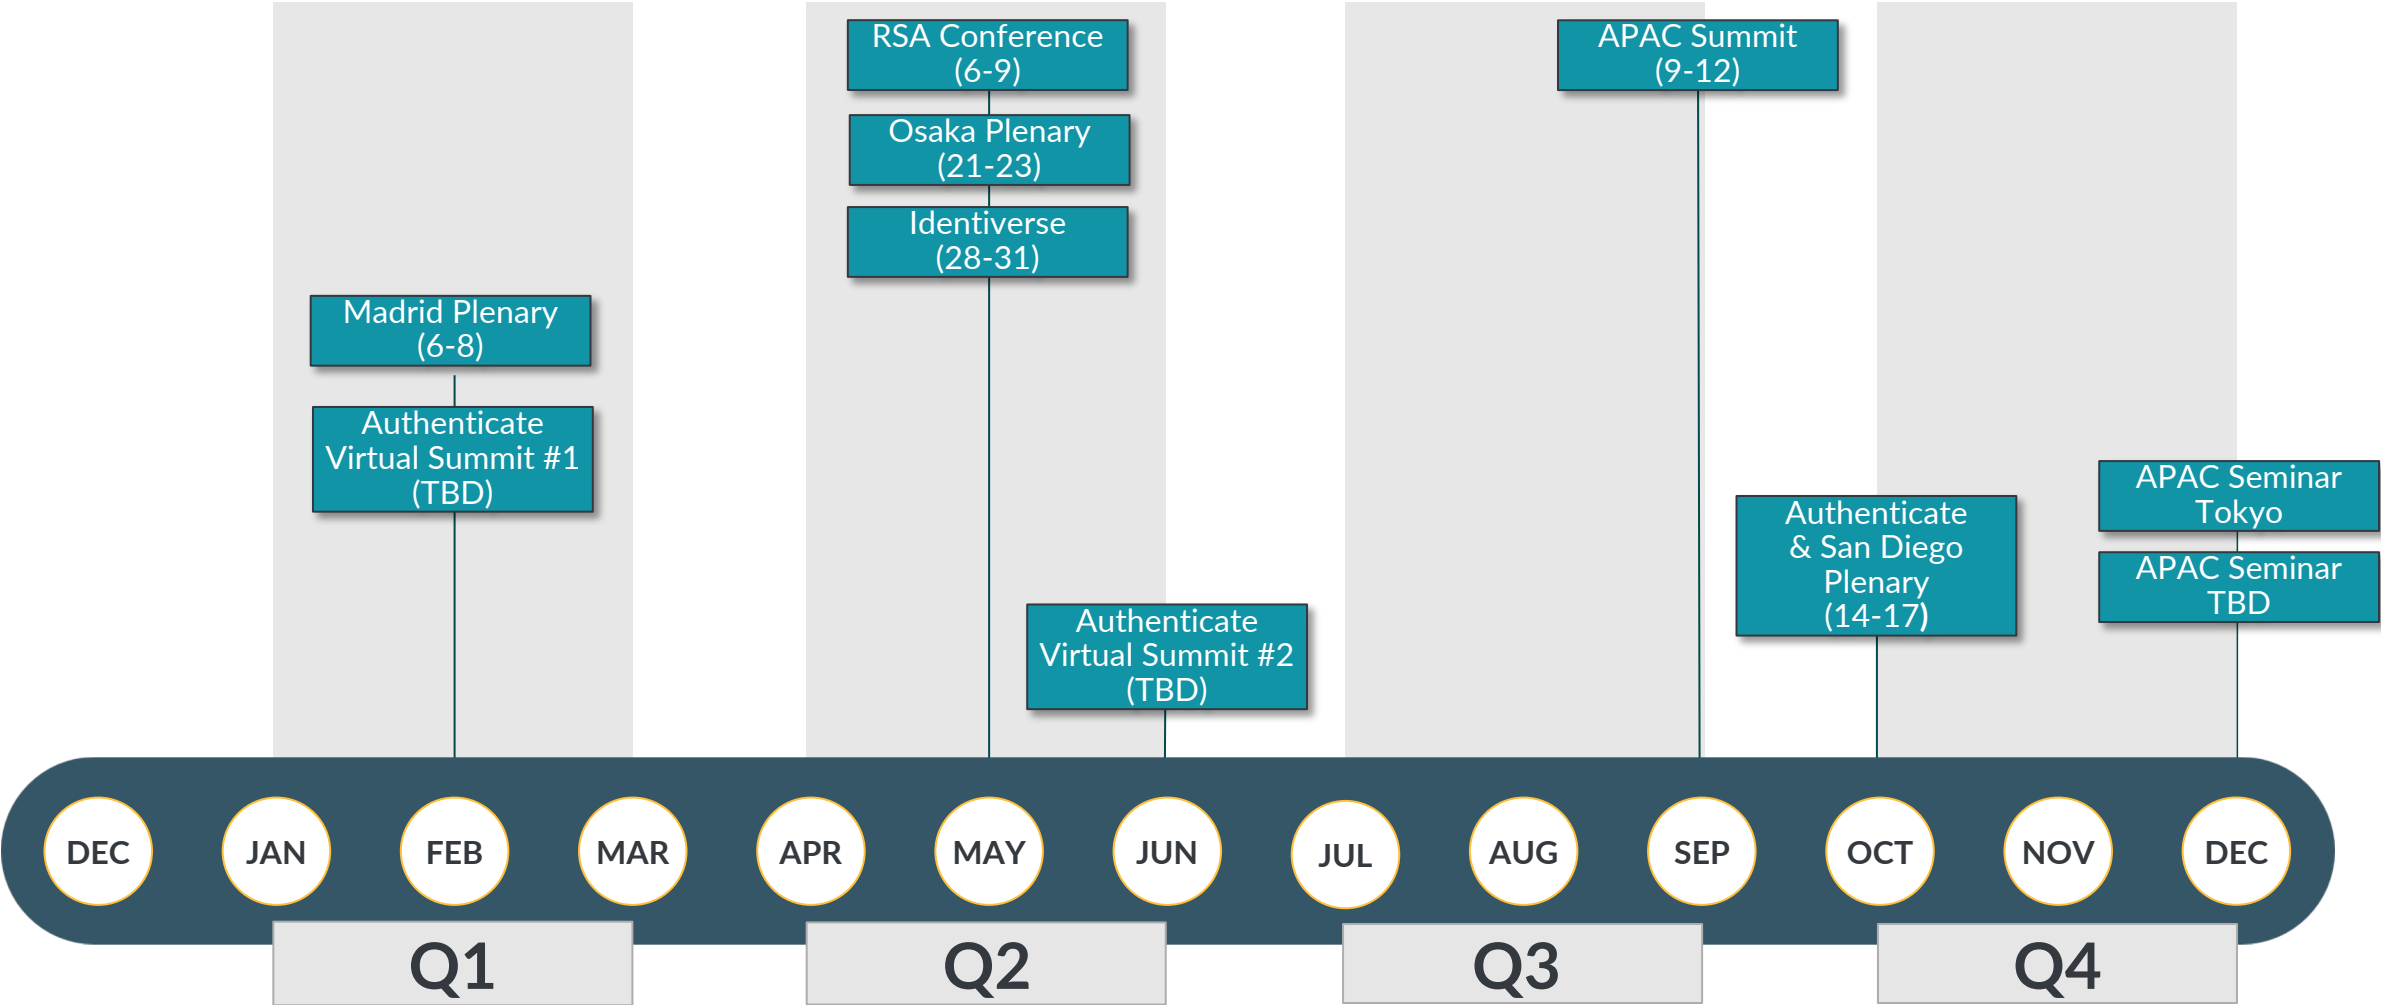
RSA Conference (6-9)

Osaka Plenary (21-23)

Identiverse (28-31)

APAC Summit (9-12)

Madrid Plenary (6-8)

Authenticate Virtual Summit #1 (TBD)

Authenticate Virtual Summit #2 (TBD)

Authenticate & San Diego Plenary (14-17)

APAC Seminar Tokyo

APAC Seminar TBD

DEC JAN FEB MAR APR MAY JUN JUL AUG SEP OCT NOV DEC

Q1 Q2 Q3 Q4